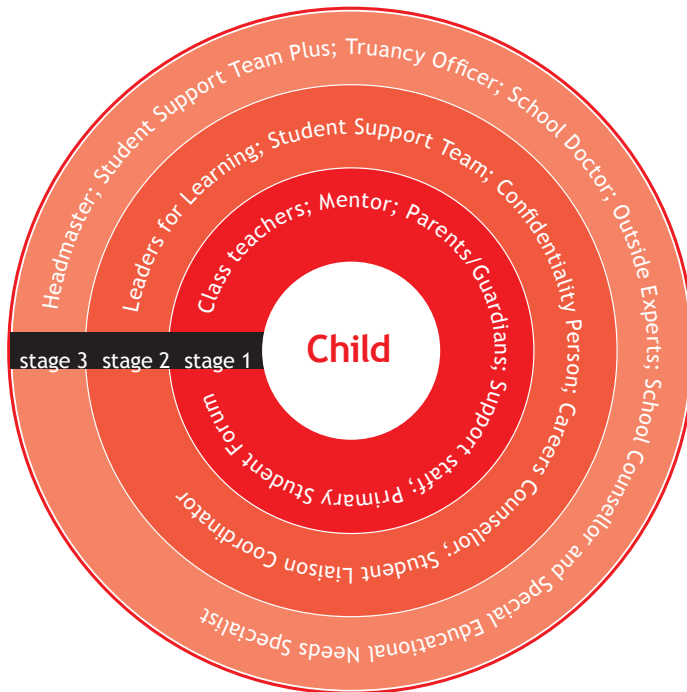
Headmaster; Student Support Team Plus; Truancy Officer; School Doctor; Outside Experts; School Counsellor and Special Educational Needs Specialist

Leaders for Learning; Student Support Team; Confidentiality Person; Careers Counsellor; Student Liaison Coordinator

Class teachers; Mentor; Parents/Guardians; Support staff; Primary Student Forum

Child

stage 3 stage 2 stage 1